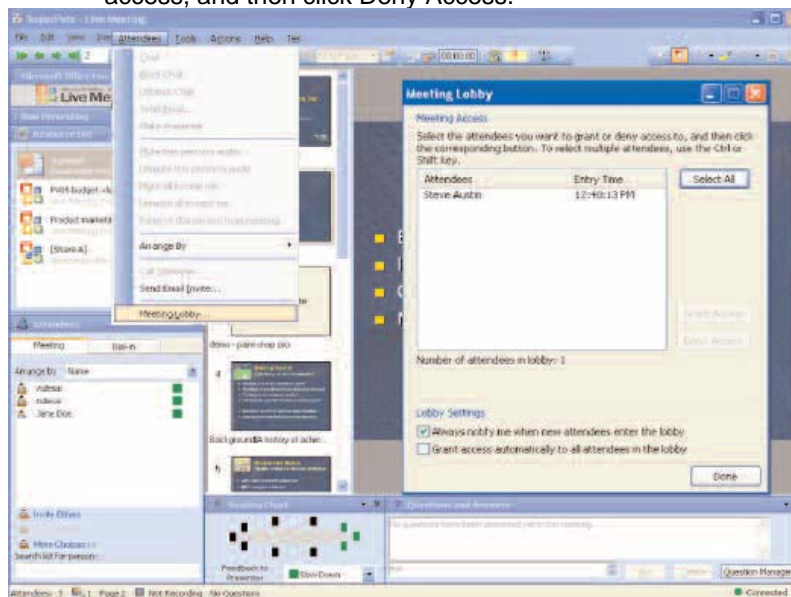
access, and then click Deny Access.

SupportNet - Live Meeting
File Edit View Attendees Tools Actions Help
Live Me
Arrange By
Send Email Invite...
Meeting Lobby...
Meeting Lobby
Meeting Access
Select the attendees you want to grant or deny access to, and then click the corresponding button. To select multiple attendees, use the Ctrl or Shift key.

| Attendees | Entry Time |
|---|---|
| Steve Austin | 12:40:13 PM |

Select All
Grant Access
Deny Access
Number of attendees in lobby: 1
Lobby Settings
Always notify me when new attendees enter the lobby
Grant access automatically to all attendees in the lobby
Done
Attendees
Meeting
Dial-in
Arrange by: Name
Jane Doe
demo - paint shop pro
Background: A history of achie...
Invite Others
More Choices
Search list for person:
Seating Chart
Feedback to Presenter
Slow Down
Questions and Answers
Question Manager
Attendees: 3 Page 2 Not Recording No Questions
Connected